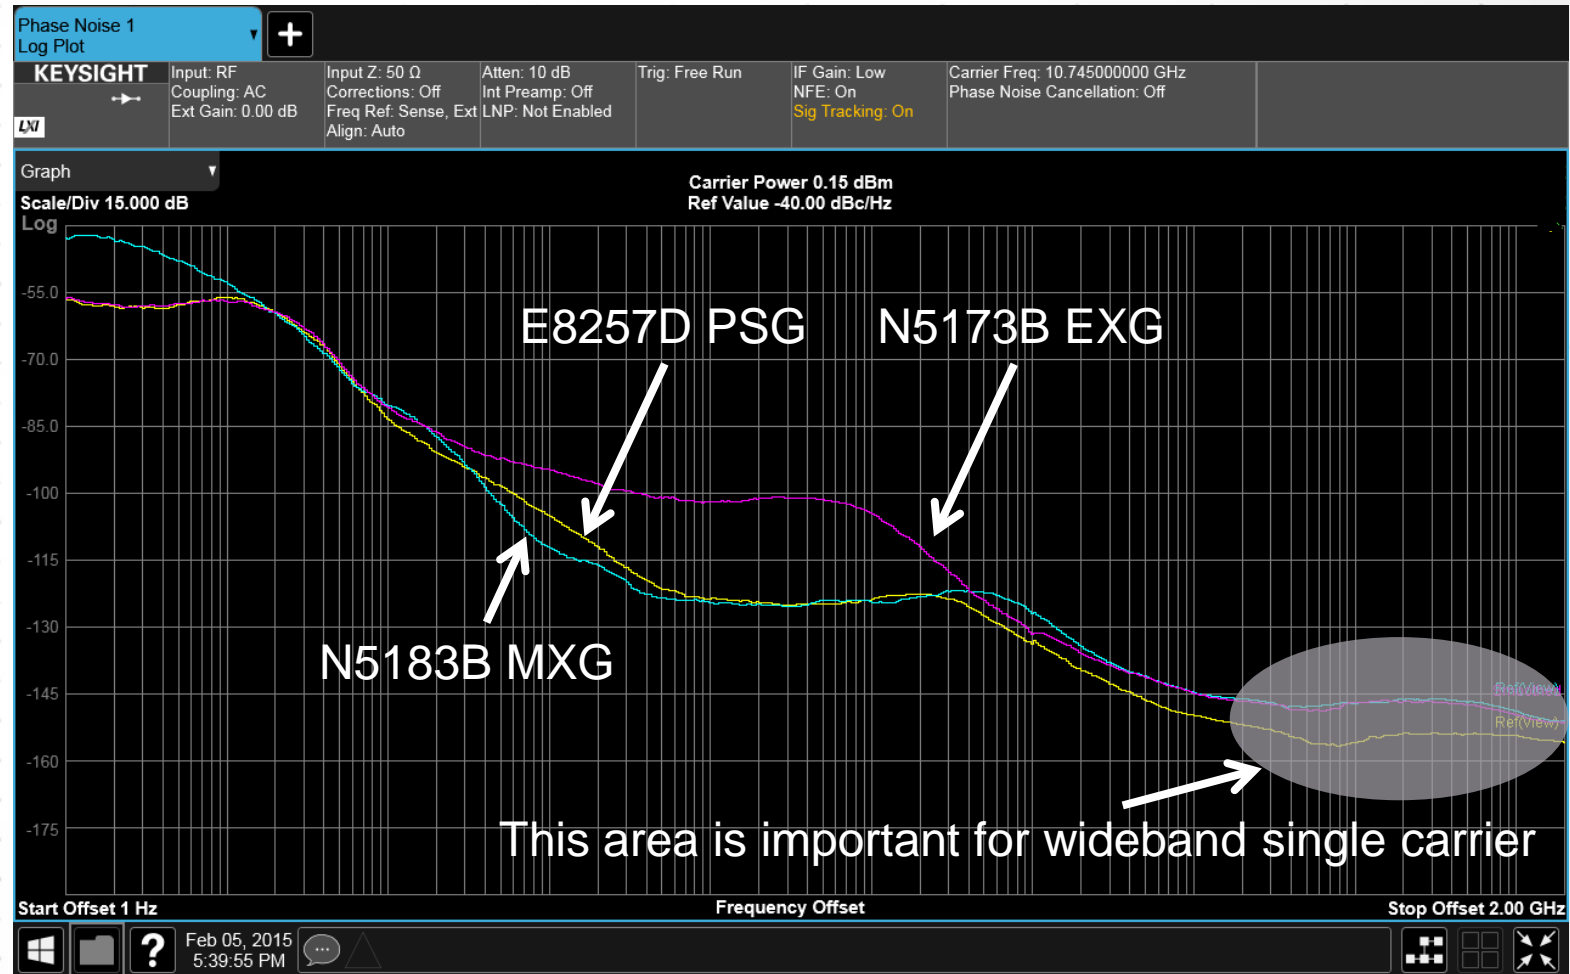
Phase Noise 1
Log Plot

KEYSIGHT

LXI

Input: RF
Coupling: AC
Ext Gain: 0.00 dB

Input Z: 50 Ω
Corrections: Off
Freq Ref: Sense, Ext
Align: Auto

Atten: 10 dB
Int Preamp: Off
LNP: Not Enabled

Trig: Free Run

IF Gain: Low
NFE: On
Sig Tracking: On

Carrier Freq: 10.745000000 GHz
Phase Noise Cancellation: Off

Graph

Scale/Div 15.000 dB
Log

Carrier Power 0.15 dBm
Ref Value -40.00 dBc/Hz

-55.0
-70.0
-85.0
-100
-115
-130
-145
-160
-175

E8257D PSG

N5173B EXG

N5183B MXG

Ref(View)
Ref(View)

This area is important for wideband single carrier

Start Offset 1 Hz

Frequency Offset

Stop Offset 2.00 GHz

Feb 05, 2015
5:39:55 PM